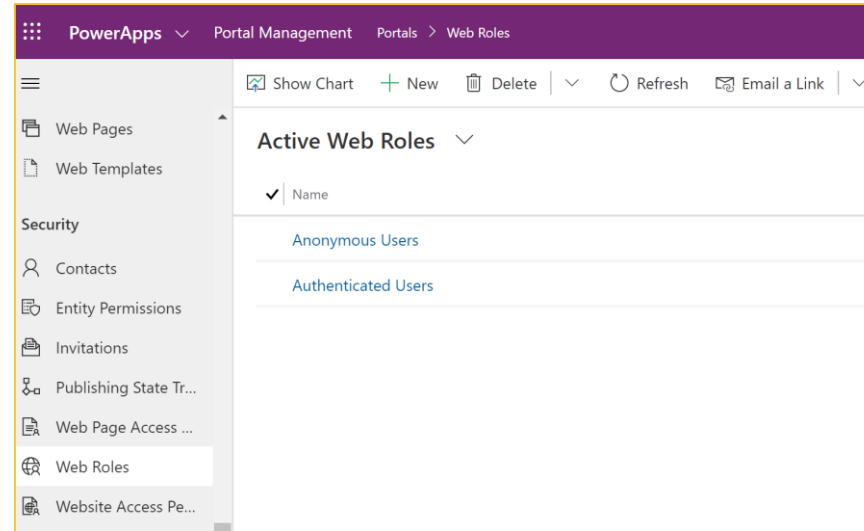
PowerApps Portal Management Portals > Web Roles

Show Chart + New Delete Refresh Email a Link

Web Pages
Web Templates

Security
Contacts
Entity Permissions
Invitations
Publishing State Tr...
Web Page Access ...
Web Roles
Website Access Pe...

Active Web Roles

Name
Anonymous Users
Authenticated Users